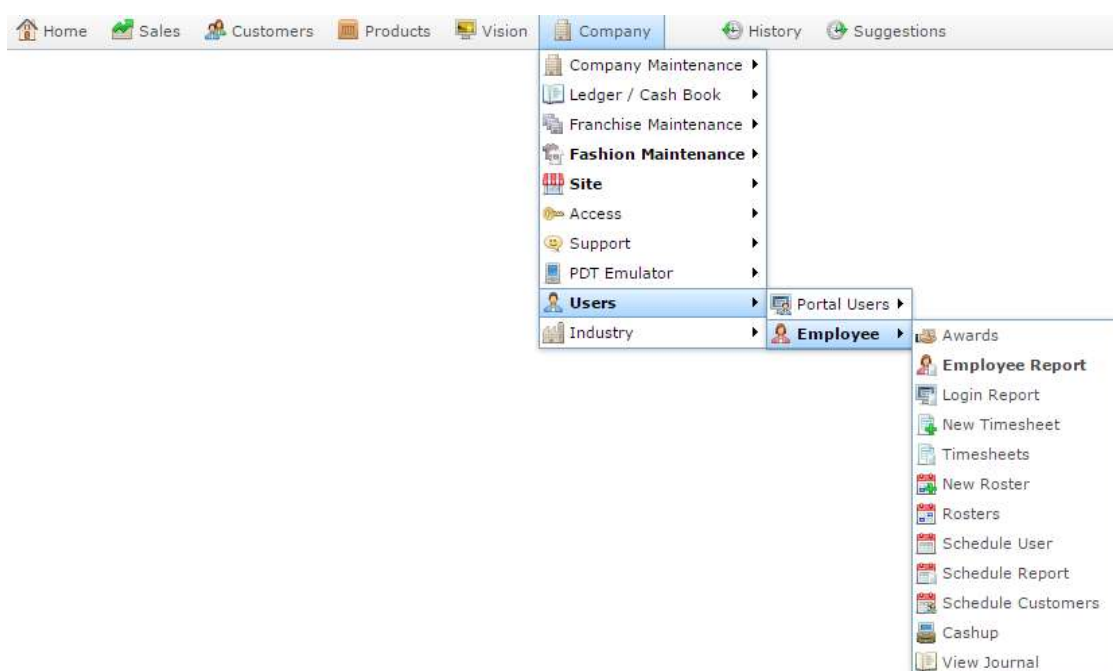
Home Sales Customers Products Vision Company History Suggestions

Company Maintenance
Ledger / Cash Book
Franchise Maintenance
**Fashion Maintenance**
**Site**
Access
Support
PDT Emulator
**Users**
Industry

Portal Users
**Employee**

Awards
**Employee Report**
Login Report
New Timesheet
Timesheets
New Roster
Rosters
Schedule User
Schedule Report
Schedule Customers
Cashup
View Journal